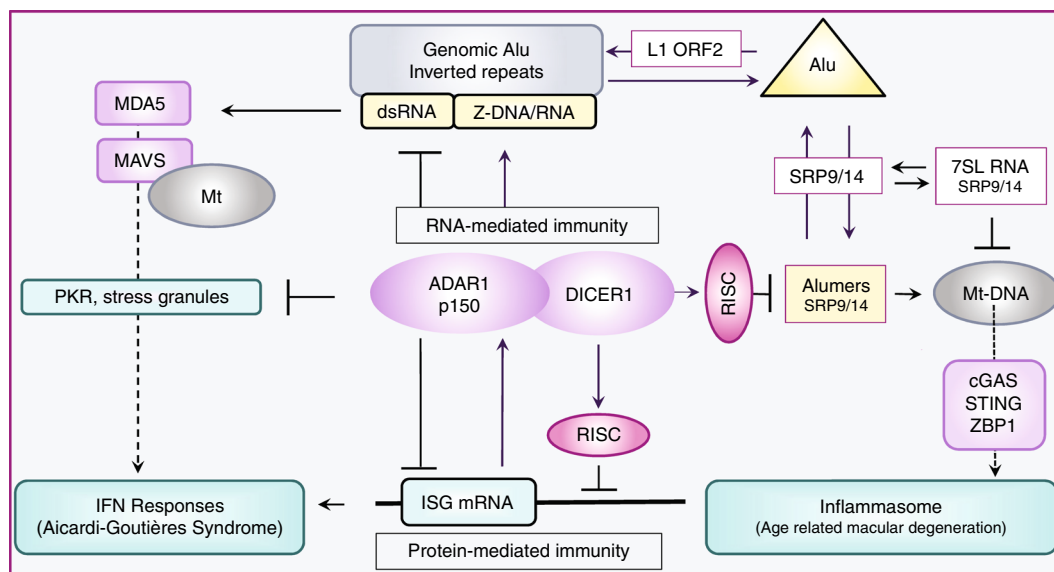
Genomic Alu
Inverted repeats

L1 ORF2

Alu

dsRNA

Z-DNA/RNA

MDA5

MAVS

Mt

RNA-mediated immunity

SRP9/14

7SL RNA
SRP9/14

PKR, stress granules

ADAR1
p150

DICER1

RISC

Alumers
SRP9/14

Mt-DNA

cGAS
STING
ZBP1

RISC

IFN Responses
(Aicardi-Goutières Syndrome)

ISG mRNA

Inflammasome
(Age related macular degeneration)

Protein-mediated immunity